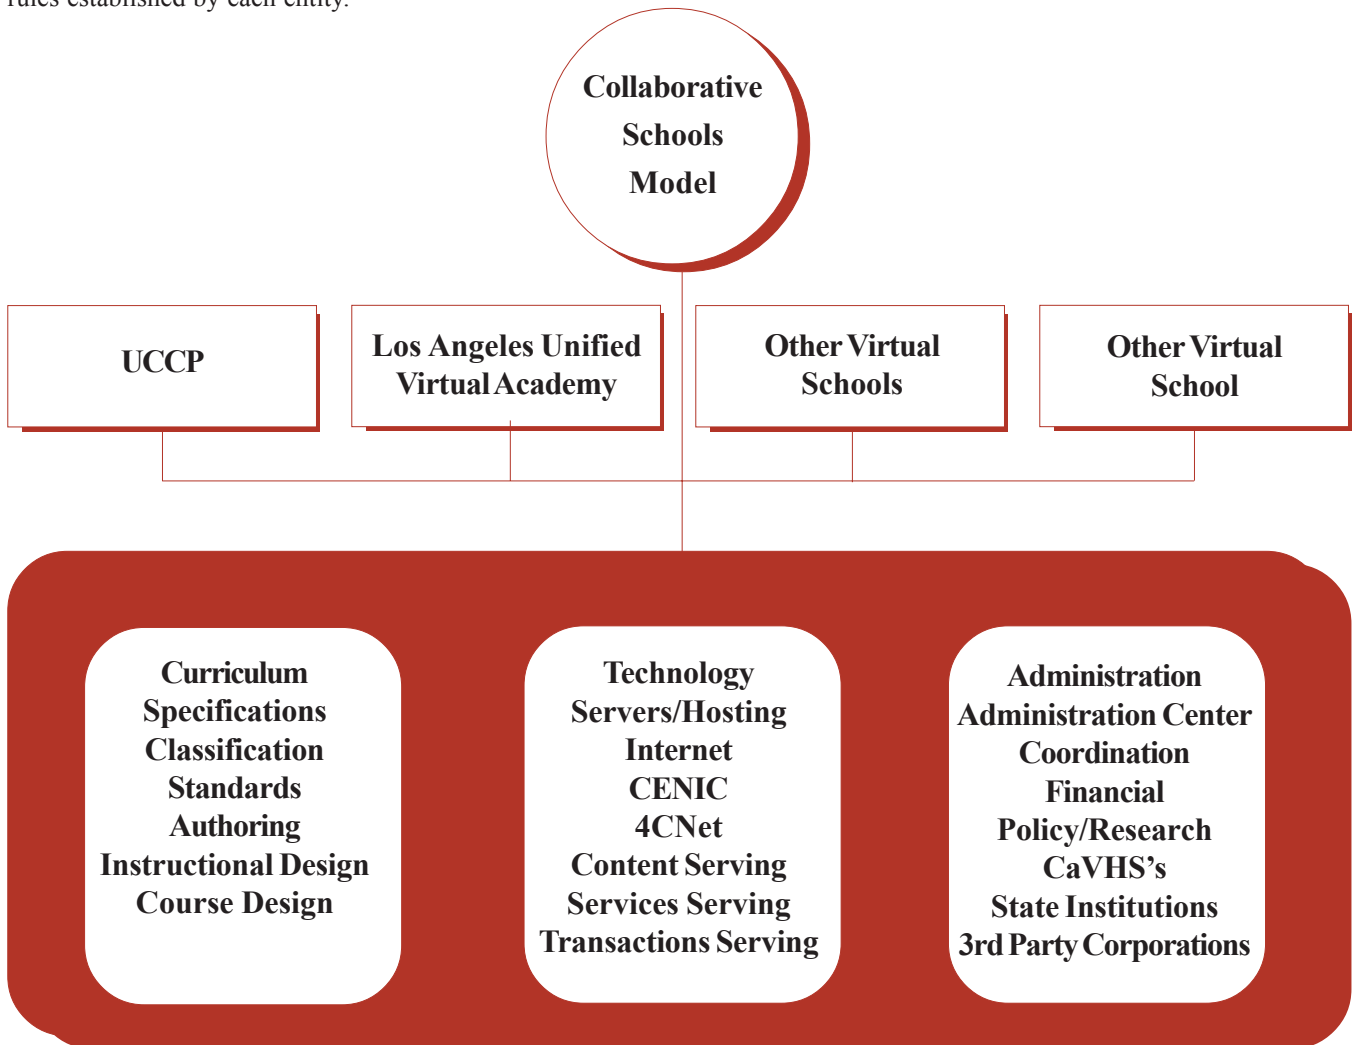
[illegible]

Collaborative Schools Model

UCCP

Los Angeles Unified Virtual Academy

Other Virtual Schools

Other Virtual School

Curriculum
Specifications
Classification
Standards
Authoring
Instructional Design
Course Design

Technology
Servers/Hosting
Internet
CENIC
4CNet
Content Serving
Services Serving
Transactions Serving

Administration
Administration Center
Coordination
Financial
Policy/Research
CaVHS's
State Institutions
3rd Party Corporations